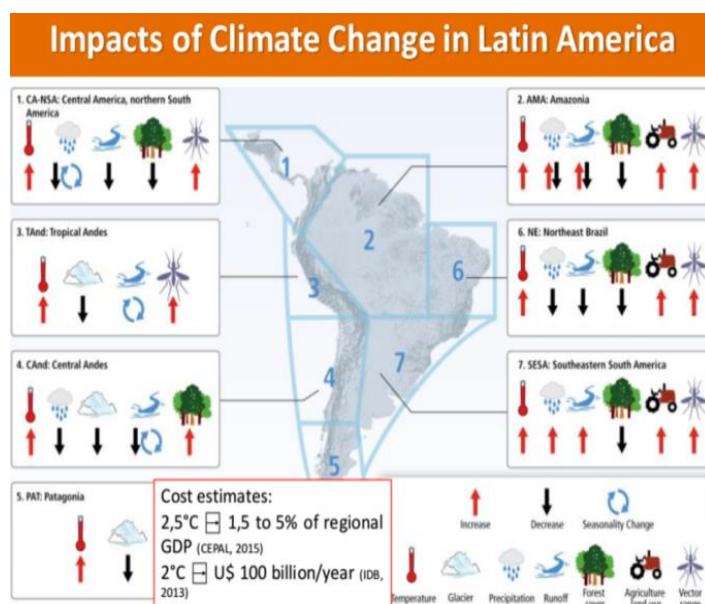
Impacts of Climate Change in Latin America

1. CA-NSA: Central America, northern South America

2. AMA: Amazonia

3. TAnd: Tropical Andes

6. NE: Northeast Brazil

4. CAnd: Central Andes

7. SESA: Southeastern South America

5. PAT: Patagonia

1
2
3
4
5
6
7

Cost estimates:
2,5°C → 1,5 to 5% of regional GDP (CEPAL, 2015)
2°C → U$ 100 billion/year (IDB, 2013)

Increase
Decrease
Seasonality Change

Temperature
Glacier
Precipitation
Runoff
Forest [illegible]
Agriculture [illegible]
Vector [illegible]